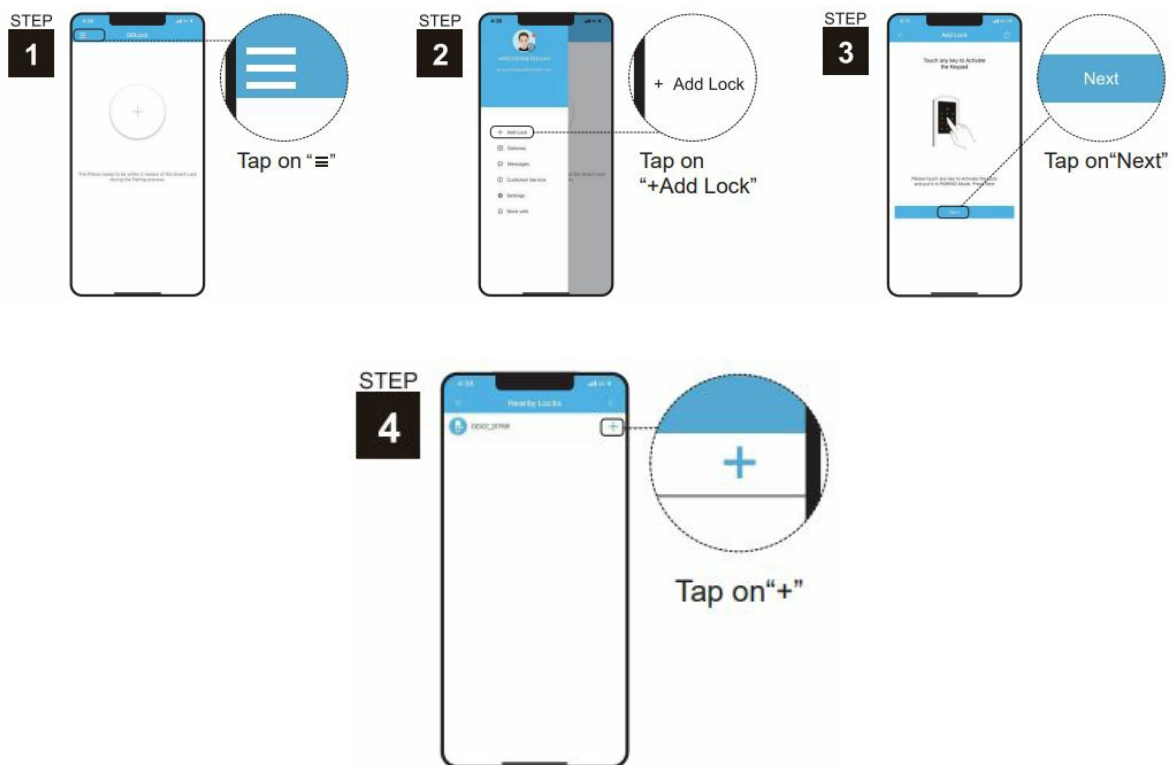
STEP
1

DDLock

The Phone needs to be within 2 meters of the Smart Lock during the Pairing process

Tap on "≡"

STEP
2

+ Add Lock

Gateway

Messages

Customer Service

Settings

Work with

+ Add Lock

Tap on "+Add Lock"

STEP
3

Add Lock

Touch any key to Activate the Keypad

Please touch any key to Activate the Keypad and put it in PAIRING Mode. Press Next

Next

Next

Tap on"Next"

STEP
4

Nearby Locks

DDEC_2FF8F

+

Tap on"+"